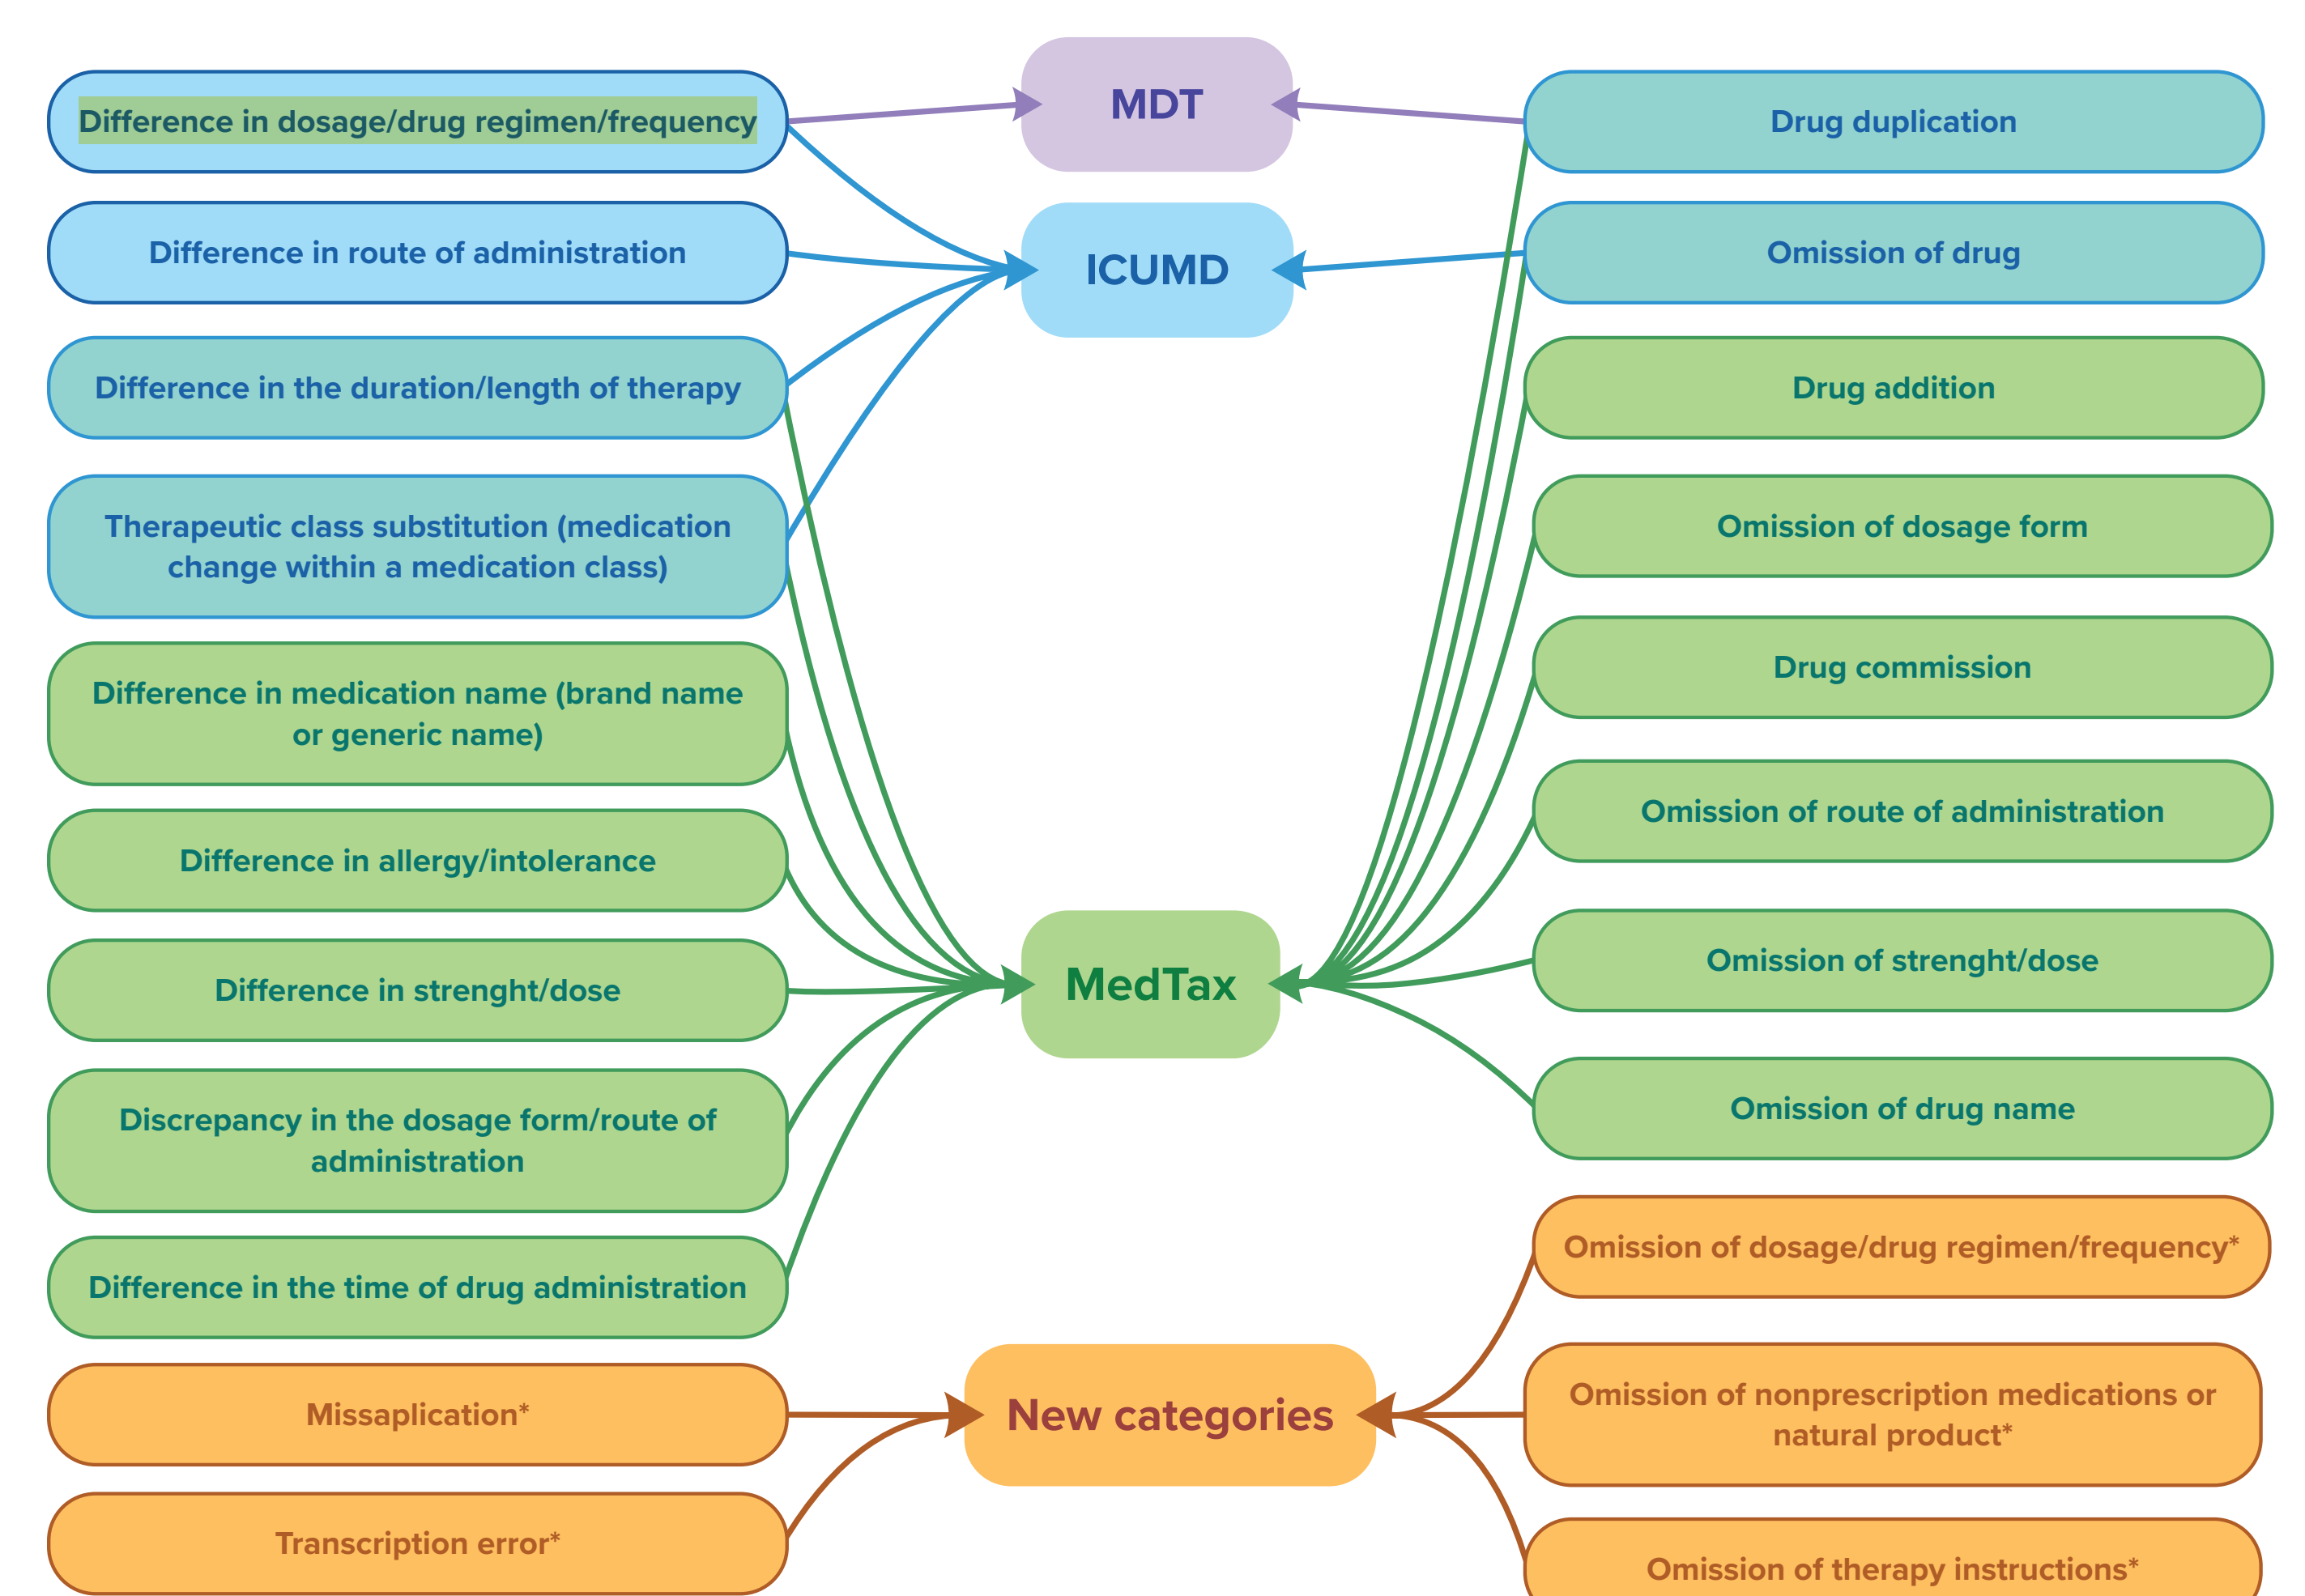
Difference in dosage/drug regimen/frequency

MDT

Drug duplication

Difference in route of administration

ICUMD

Omission of drug

Difference in the duration/length of therapy

Drug addition

Therapeutic class substitution (medication change within a medication class)

Omission of dosage form

Difference in medication name (brand name or generic name)

Drug commission

Omission of route of administration

Difference in allergy/intolerance

Difference in strenght/dose

MedTax

Omission of strenght/dose

Discrepancy in the dosage form/route of administration

Omission of drug name

Difference in the time of drug administration

Omission of dosage/drug regimen/frequency*

Missaplication*

New categories

Omission of nonprescription medications or natural product*

Transcription error*

Omission of therapy instructions*